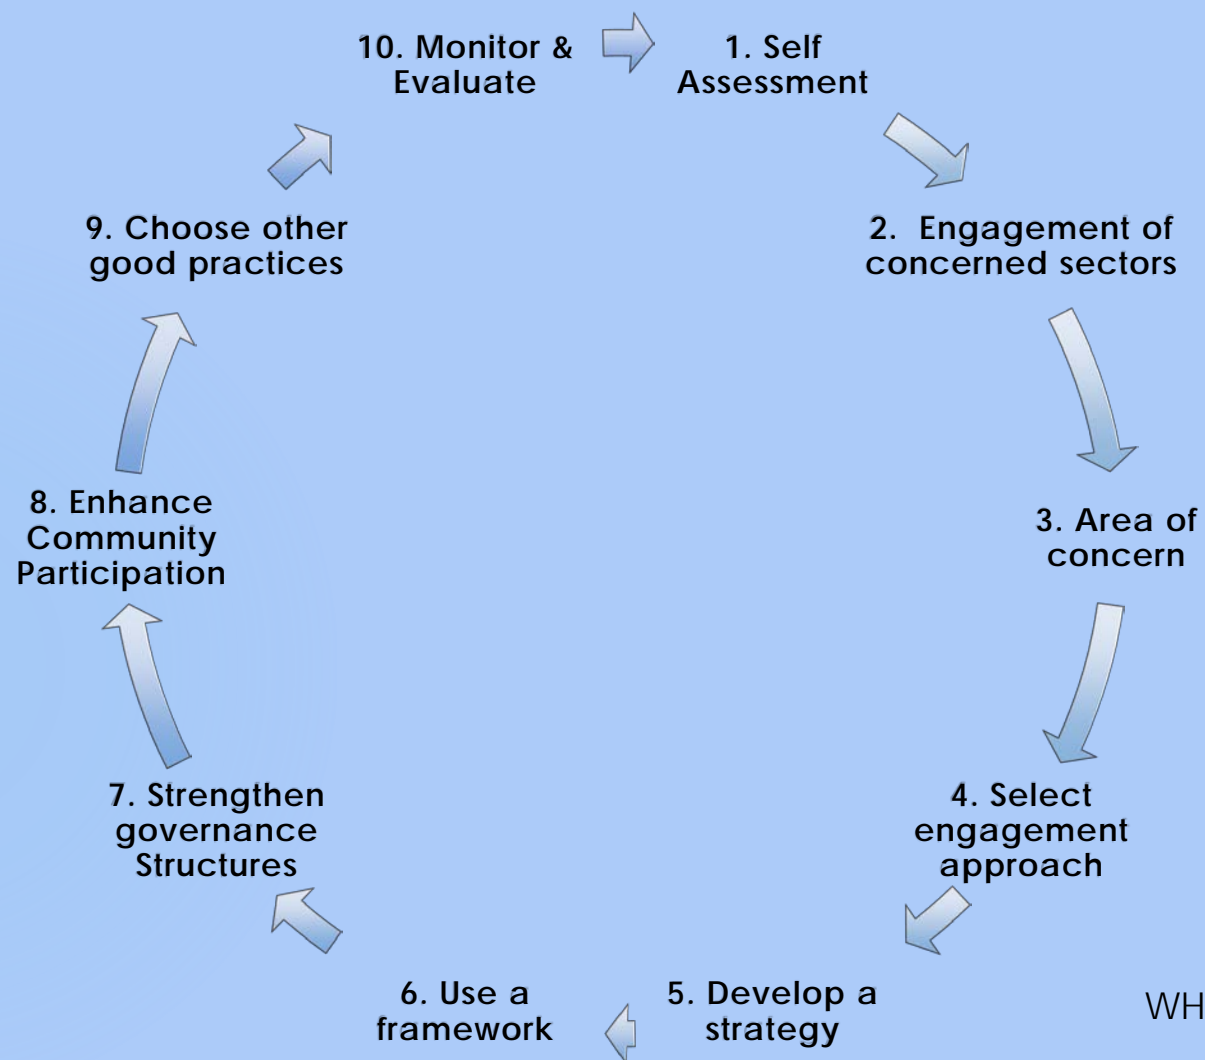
1. Self Assessment

2. Engagement of concerned sectors

3. Area of concern

4. Select engagement approach

5. Develop a strategy

6. Use a framework

7. Strengthen governance Structures

8. Enhance Community Participation

9. Choose other good practices

10. Monitor & Evaluate

WH